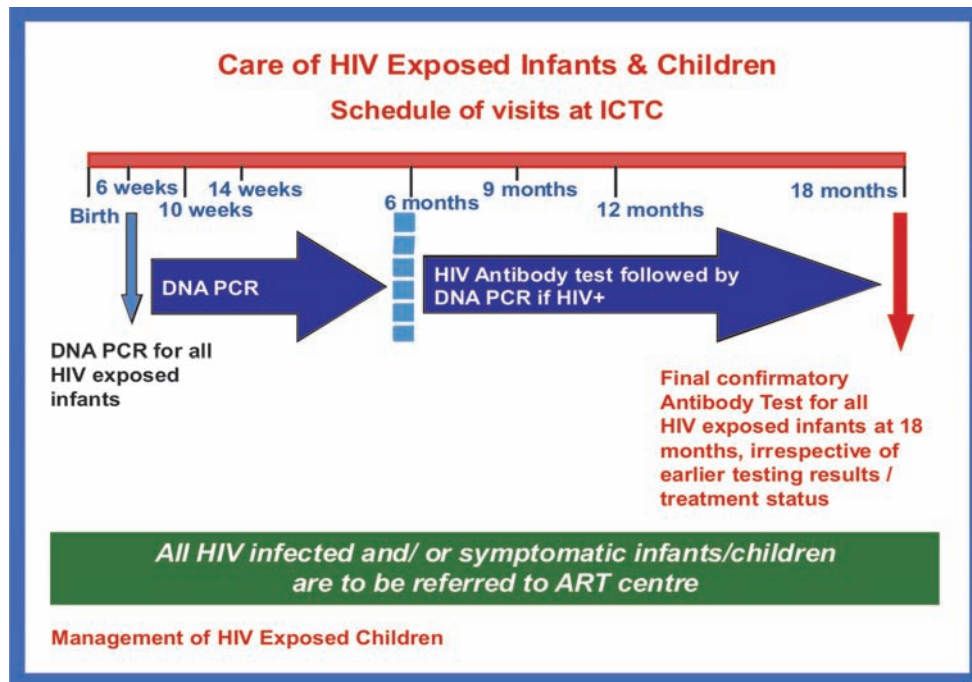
Care of HIV Exposed Infants & Children

Schedule of visits at ICTC

6 weeks

14 weeks

9 months

18 months

Birth

10 weeks

6 months

12 months

DNA PCR

HIV Antibody test followed by DNA PCR if HIV+

DNA PCR for all HIV exposed infants

Final confirmatory Antibody Test for all HIV exposed infants at 18 months, irrespective of earlier testing results / treatment status

All HIV infected and/ or symptomatic infants/children are to be referred to ART centre

Management of HIV Exposed Children